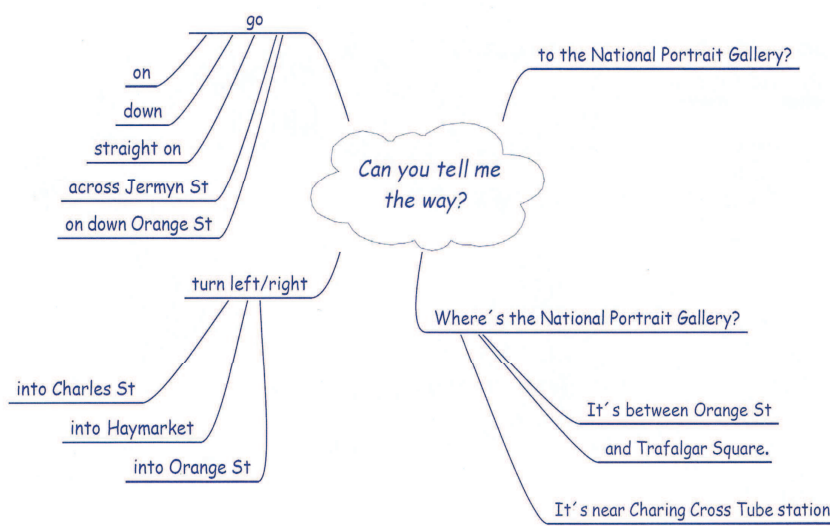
Can you tell me the way?

go

on

down

straight on

across Jermyn St

on down Orange St

to the National Portrait Gallery?

turn left/right

into Charles St

into Haymarket

into Orange St

Where´s the National Portrait Gallery?

It´s between Orange St

and Trafalgar Square.

It´s near Charing Cross Tube station